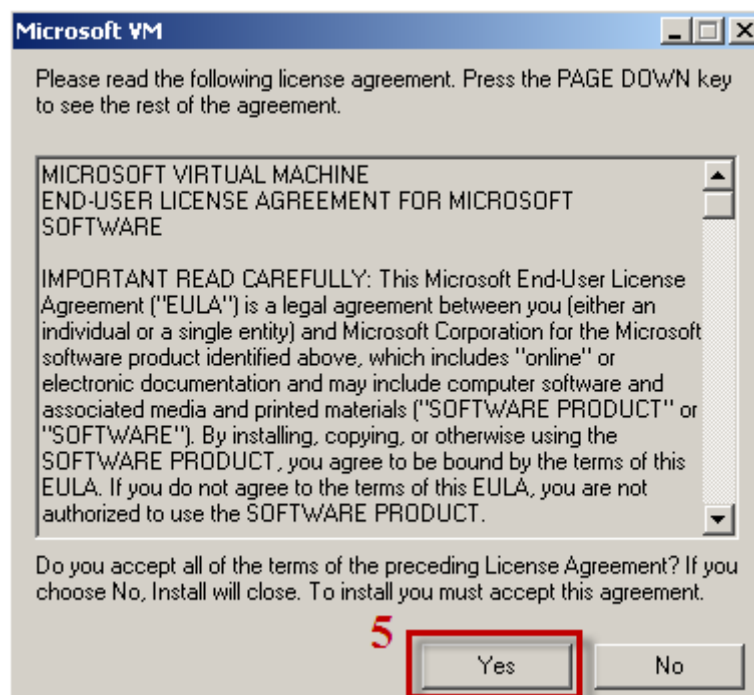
Microsoft VM

Please read the following license agreement. Press the PAGE DOWN key to see the rest of the agreement.

MICROSOFT VIRTUAL MACHINE
END-USER LICENSE AGREEMENT FOR MICROSOFT SOFTWARE

IMPORTANT READ CAREFULLY: This Microsoft End-User License Agreement ("EULA") is a legal agreement between you (either an individual or a single entity) and Microsoft Corporation for the Microsoft software product identified above, which includes "online" or electronic documentation and may include computer software and associated media and printed materials ("SOFTWARE PRODUCT" or "SOFTWARE"). By installing, copying, or otherwise using the SOFTWARE PRODUCT, you agree to be bound by the terms of this EULA. If you do not agree to the terms of this EULA, you are not authorized to use the SOFTWARE PRODUCT.

Do you accept all of the terms of the preceding License Agreement? If you choose No, Install will close. To install you must accept this agreement.

5

Yes

No